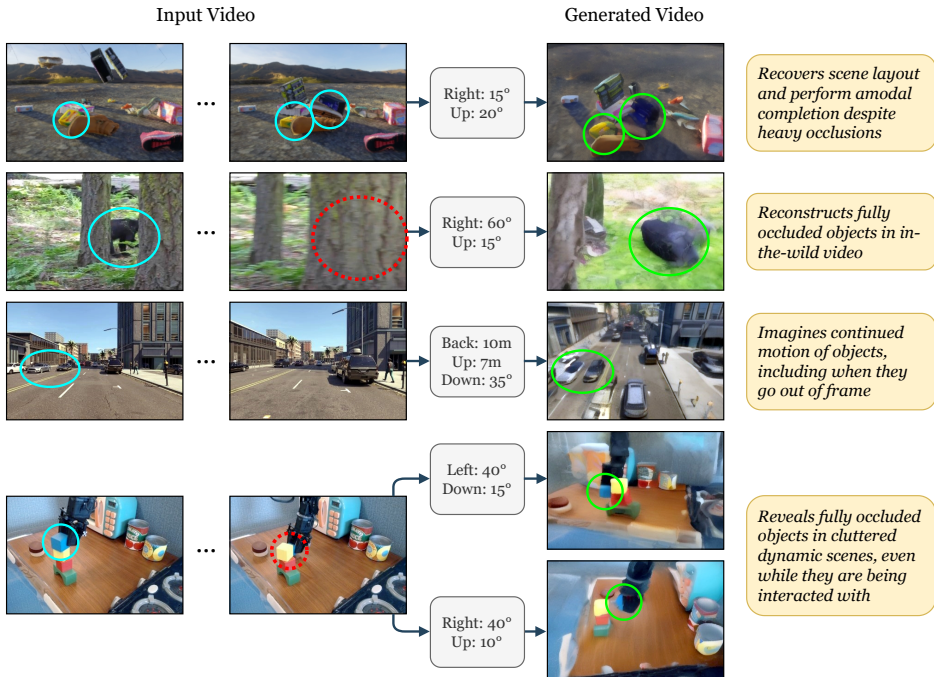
Input Video

Generated Video

...

Right: 15°
Up: 20°

Recovers scene layout and perform amodal completion despite heavy occlusions

...

Right: 60°
Up: 15°

Reconstructs fully occluded objects in in-the-wild video

...

Back: 10m
Up: 7m
Down: 35°

Imagines continued motion of objects, including when they go out of frame

...

Left: 40°
Down: 15°

Right: 40°
Up: 10°

Reveals fully occluded objects in cluttered dynamic scenes, even while they are being interacted with